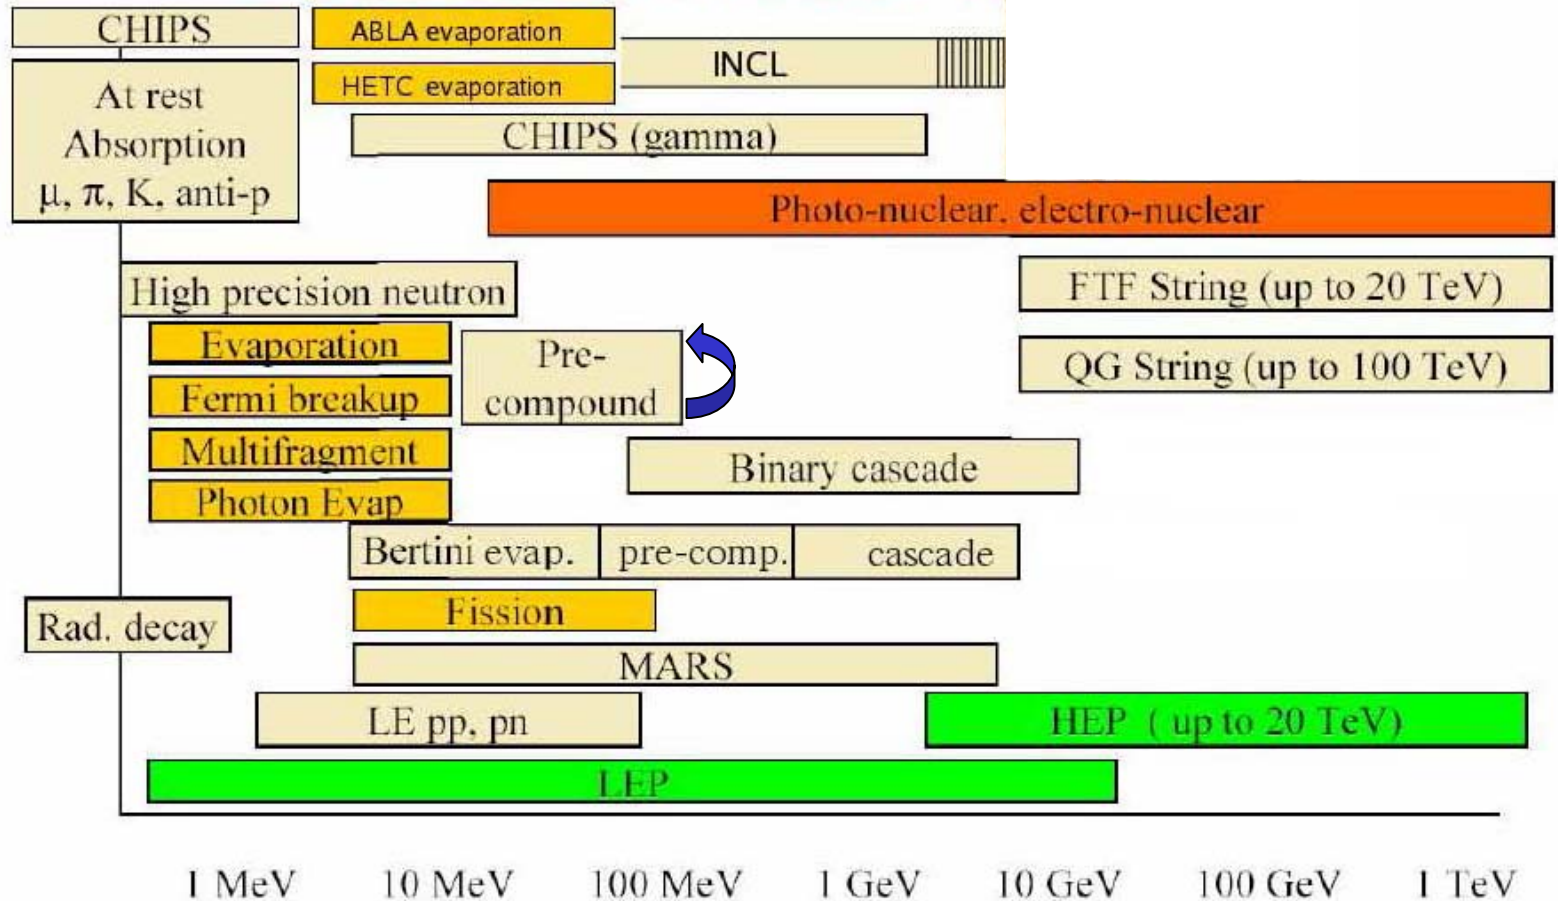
CHIPS

ABLA evaporation

HETC evaporation

INCL

At rest Absorption μ, π, K, anti-p

CHIPS (gamma)

Photo-nuclear, electro-nuclear

High precision neutron

FTF String (up to 20 TeV)

Evaporation

Fermi breakup

Multifragment

Photon Evap

Pre-compound

QG String (up to 100 TeV)

Binary cascade

Bertini evap.

pre-comp.

cascade

Rad. decay

Fission

MARS

LE pp, pn

HEP ( up to 20 TeV)

LEP

1 MeV

10 MeV

100 MeV

1 GeV

10 GeV

100 GeV

1 TeV